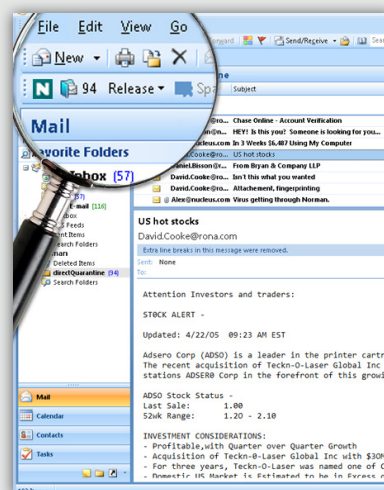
File Edit View Go
New
94 Release
Mail
Favorite Folders
Inbox (57)

rward
Send/Receive
one
Subject
Chase Online - Account Verification
HEY! Is this you? Someone is looking for you...
In 3 Weeks $6,487 Using My Computer
David.Cooke@ron... US hot stocks
Daniel.Bisson@r... From Bryan & Company LLP
David.Cooke@ron... Isn't this what you wanted
David.Cooke@ron... Attachement, fingerprinting
Alex@nucleus.com Virus getting through Norman.

(57)
E-mail [116]
box
Feeds
nt Items
Search Folders
mari
Deleted Items
directQuarantine [94]
Search Folders

US hot stocks
David.Cooke@rona.com
Extra line breaks in this message were removed.
Sent: None
To:

Attention Investors and traders:

STOCK ALERT -

Updated: 4/22/05 09:23 AM EST

Adsero Corp (ADSO) is a leader in the printer cartr
The recent acquisition of Teckn-O-Laser Global Inc
stations ADSERO Corp in the forefront of this growi

ADSO Stock Status -
Last Sale: 1.00
52wk Range: 1.20 - 2.10

INVESTMENT CONSIDERATIONS:
- Profitable,with Quarter over Quarter Growth
- Acquisition of Teckn-O-Laser Global Inc with $30M
- For three years, Teckn-O-Laser was named one of C
- Domestic US Market is Estimated to be in Excess

Mail
Calendar
Contacts
Tasks